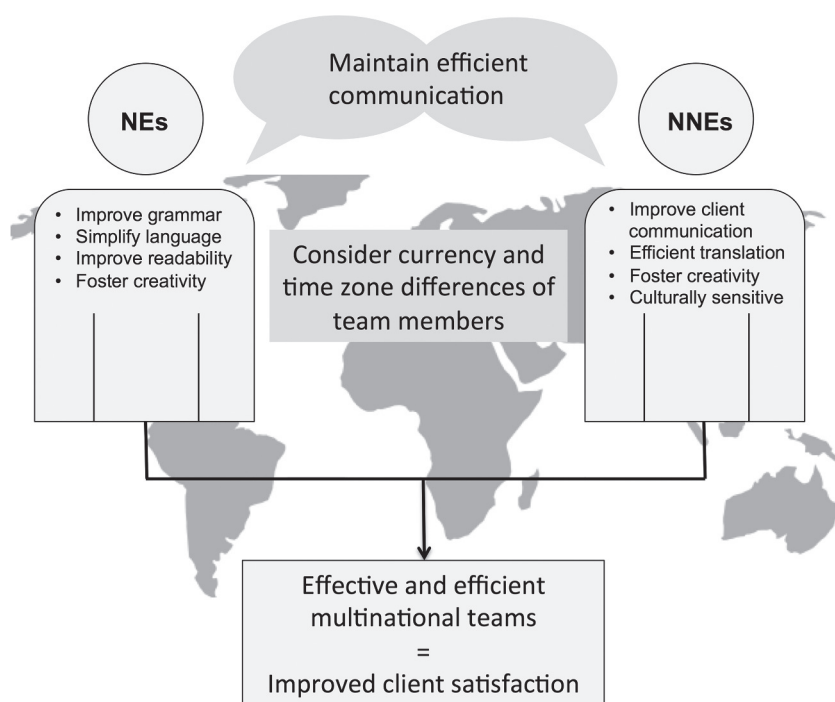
Maintain efficient communication

NEs

- Improve grammar
- Simplify language
- Improve readability
- Foster creativity

Consider currency and time zone differences of team members

NNEs

- Improve client communication
- Efficient translation
- Foster creativity
- Culturally sensitive

Effective and efficient multinational teams
=
Improved client satisfaction